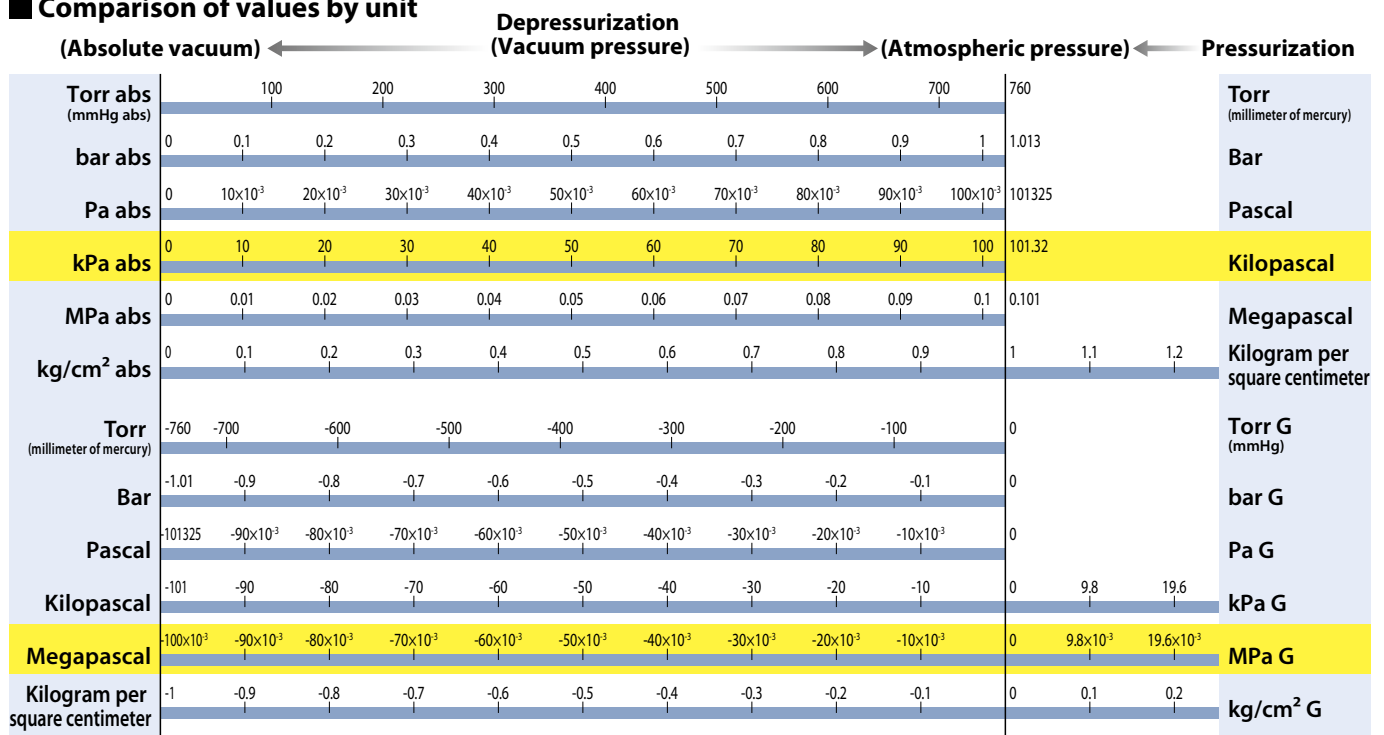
■ Comparison of values by unit

(Absolute vacuum) Depressurization (Vacuum pressure) (Atmospheric pressure) Pressurization

| | | | | | | | | | | | | | | |
|---|---|---|---|---|---|---|---|---|---|---|---|---|---|---|
| Torr abs (mmHg abs) | | 100 | 200 | 300 | 400 | 500 | 600 | 700 | | | 760 | | | Torr (millimeter of mercury) |
| bar abs | 0 | 0.1 | 0.2 | 0.3 | 0.4 | 0.5 | 0.6 | 0.7 | 0.8 | 0.9 | 1 | 1.013 | | Bar |
| Pa abs | 0 | $10\times10^{-3}$ | $20\times10^{-3}$ | $30\times10^{-3}$ | $40\times10^{-3}$ | $50\times10^{-3}$ | $60\times10^{-3}$ | $70\times10^{-3}$ | $80\times10^{-3}$ | $90\times10^{-3}$ | $100\times10^{-3}$ | 101325 | | Pascal |
| kPa abs | 0 | 10 | 20 | 30 | 40 | 50 | 60 | 70 | 80 | 90 | 100 | 101.32 | | Kilopascal |
| MPa abs | 0 | 0.01 | 0.02 | 0.03 | 0.04 | 0.05 | 0.06 | 0.07 | 0.08 | 0.09 | 0.1 | 0.101 | | Megapascal |
| kg/cm² abs | 0 | 0.1 | 0.2 | 0.3 | 0.4 | 0.5 | 0.6 | 0.7 | 0.8 | 0.9 | 1 | 1.1 | 1.2 | Kilogram per square centimeter |
| Torr (millimeter of mercury) | -760 | -700 | -600 | -500 | -400 | -300 | -200 | -100 | | | 0 | | | Torr G (mmHg) |
| Bar | -1.01 | -0.9 | -0.8 | -0.7 | -0.6 | -0.5 | -0.4 | -0.3 | -0.2 | -0.1 | 0 | | | bar G |
| Pascal | -101325 | $-90\times10^{-3}$ | $-80\times10^{-3}$ | $-70\times10^{-3}$ | $-60\times10^{-3}$ | $-50\times10^{-3}$ | $-40\times10^{-3}$ | $-30\times10^{-3}$ | $-20\times10^{-3}$ | $-10\times10^{-3}$ | 0 | | | Pa G |
| Kilopascal | -101 | -90 | -80 | -70 | -60 | -50 | -40 | -30 | -20 | -10 | 0 | 9.8 | 19.6 | kPa G |
| Megapascal | $-100\times10^{-3}$ | $-90\times10^{-3}$ | $-80\times10^{-3}$ | $-70\times10^{-3}$ | $-60\times10^{-3}$ | $-50\times10^{-3}$ | $-40\times10^{-3}$ | $-30\times10^{-3}$ | $-20\times10^{-3}$ | $-10\times10^{-3}$ | 0 | $9.8\times10^{-3}$ | $19.6\times10^{-3}$ | MPa G |
| Kilogram per square centimeter | -1 | -0.9 | -0.8 | -0.7 | -0.6 | -0.5 | -0.4 | -0.3 | -0.2 | -0.1 | 0 | 0.1 | 0.2 | kg/cm² G |